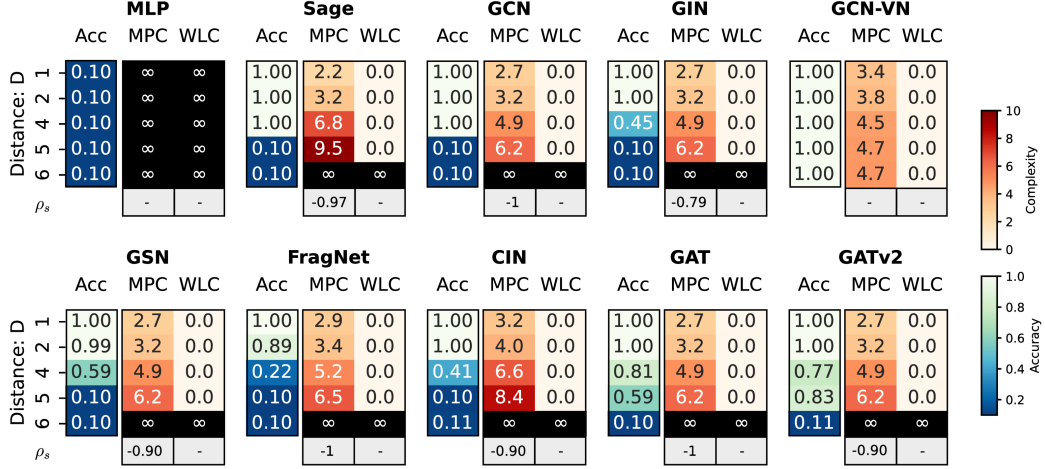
MLP

| Distance: D | Acc | MPC | WLC |
|---|---|---|---|
| 1 | 0.10 | ∞ | ∞ |
| 2 | 0.10 | ∞ | ∞ |
| 4 | 0.10 | ∞ | ∞ |
| 5 | 0.10 | ∞ | ∞ |
| 6 | 0.10 | ∞ | ∞ |
| $\rho_s$ | | - | - |

Sage

| Acc | MPC | WLC |
|---|---|---|
| 1.00 | 2.2 | 0.0 |
| 1.00 | 3.2 | 0.0 |
| 1.00 | 6.8 | 0.0 |
| 0.10 | 9.5 | 0.0 |
| 0.10 | ∞ | ∞ |
| | -0.97 | - |

GCN

| Acc | MPC | WLC |
|---|---|---|
| 1.00 | 2.7 | 0.0 |
| 1.00 | 3.2 | 0.0 |
| 1.00 | 4.9 | 0.0 |
| 0.10 | 6.2 | 0.0 |
| 0.10 | ∞ | ∞ |
| | -1 | - |

GIN

| Acc | MPC | WLC |
|---|---|---|
| 1.00 | 2.7 | 0.0 |
| 1.00 | 3.2 | 0.0 |
| 0.45 | 4.9 | 0.0 |
| 0.10 | 6.2 | 0.0 |
| 0.10 | ∞ | ∞ |
| | -0.79 | - |

GCN-VN

| Acc | MPC | WLC |
|---|---|---|
| 1.00 | 3.4 | 0.0 |
| 1.00 | 3.8 | 0.0 |
| 1.00 | 4.5 | 0.0 |
| 1.00 | 4.7 | 0.0 |
| 1.00 | 4.7 | 0.0 |
| | - | - |

GSN

| Distance: D | Acc | MPC | WLC |
|---|---|---|---|
| 1 | 1.00 | 2.7 | 0.0 |
| 2 | 0.99 | 3.2 | 0.0 |
| 4 | 0.59 | 4.9 | 0.0 |
| 5 | 0.10 | 6.2 | 0.0 |
| 6 | 0.10 | ∞ | ∞ |
| $\rho_s$ | | -0.90 | - |

FragNet

| Acc | MPC | WLC |
|---|---|---|
| 1.00 | 2.9 | 0.0 |
| 0.89 | 3.4 | 0.0 |
| 0.22 | 5.2 | 0.0 |
| 0.10 | 6.5 | 0.0 |
| 0.10 | ∞ | ∞ |
| | -1 | - |

CIN

| Acc | MPC | WLC |
|---|---|---|
| 1.00 | 3.2 | 0.0 |
| 1.00 | 4.0 | 0.0 |
| 0.41 | 6.6 | 0.0 |
| 0.10 | 8.4 | 0.0 |
| 0.11 | ∞ | ∞ |
| | -0.90 | - |

GAT

| Acc | MPC | WLC |
|---|---|---|
| 1.00 | 2.7 | 0.0 |
| 1.00 | 3.2 | 0.0 |
| 0.81 | 4.9 | 0.0 |
| 0.59 | 6.2 | 0.0 |
| 0.10 | ∞ | ∞ |
| | -1 | - |

GATv2

| Acc | MPC | WLC |
|---|---|---|
| 1.00 | 2.7 | 0.0 |
| 1.00 | 3.2 | 0.0 |
| 0.77 | 4.9 | 0.0 |
| 0.83 | 6.2 | 0.0 |
| 0.11 | ∞ | ∞ |
| | -0.90 | - |

Complexity
10
8
6
4
2
0

Accuracy
1.0
0.8
0.6
0.4
0.2